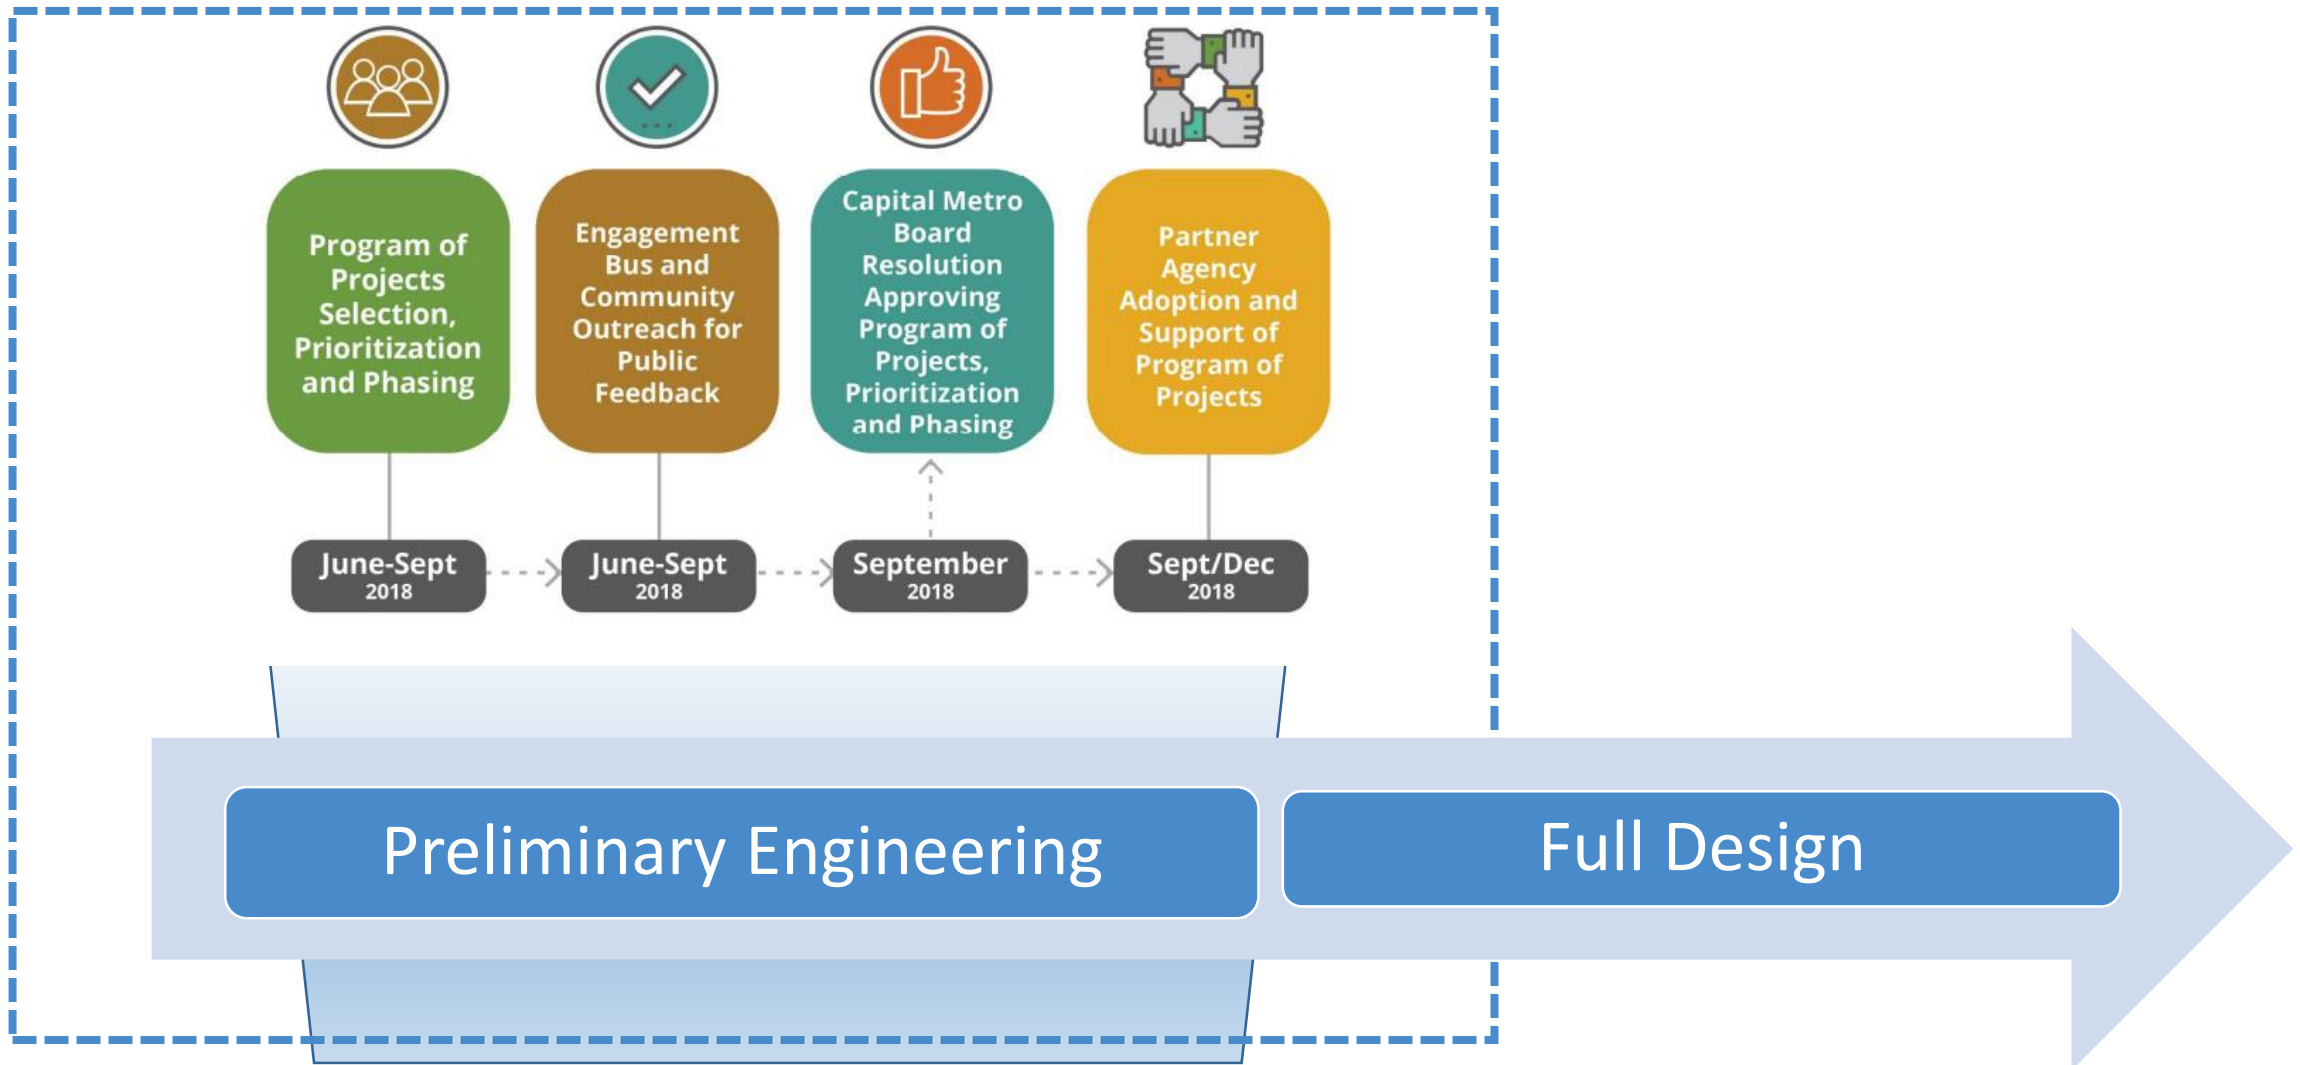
Program of Projects Selection, Prioritization and Phasing

June-Sept 2018

Engagement Bus and Community Outreach for Public Feedback

June-Sept 2018

Capital Metro Board Resolution Approving Program of Projects, Prioritization and Phasing

September 2018

Partner Agency Adoption and Support of Program of Projects

Sept/Dec 2018

Preliminary Engineering

Full Design